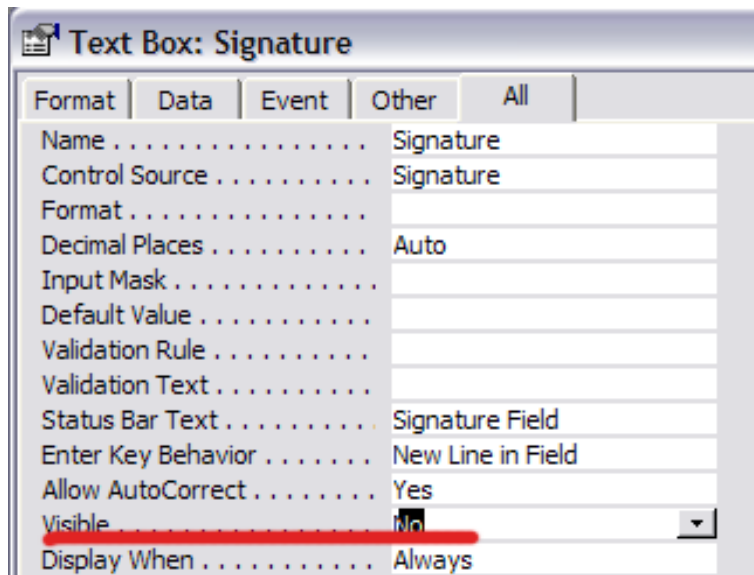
Text Box: Signature

Format | Data | Event | Other | All

| | |
|---|---|
| Name . . . . . . . . . . . . . . . | Signature |
| Control Source . . . . . . . . . | Signature |
| Format . . . . . . . . . . . . . . | |
| Decimal Places . . . . . . . . . | Auto |
| Input Mask . . . . . . . . . . . . | |
| Default Value . . . . . . . . . . | |
| Validation Rule . . . . . . . . . | |
| Validation Text . . . . . . . . . | |
| Status Bar Text . . . . . . . . | Signature Field |
| Enter Key Behavior . . . . . . | New Line in Field |
| Allow AutoCorrect . . . . . . . | Yes |
| Visible . . . . . . . . . . . . . . | No |
| Display When . . . . . . . . . . | Always |